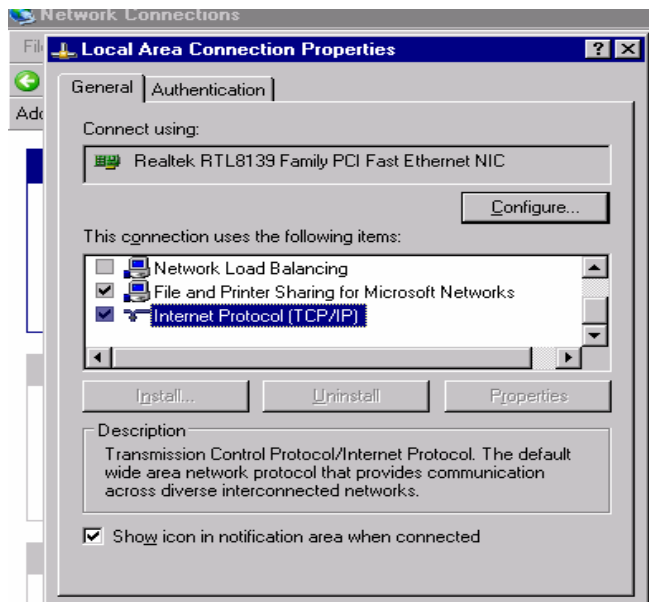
Network Connections
Fil
Add
Local Area Connection Properties
?
General
Authentication
Connect using:
Realtek RTL8139 Family PCI Fast Ethernet NIC
Configure...
This connection uses the following items:
Network Load Balancing
File and Printer Sharing for Microsoft Networks
Internet Protocol (TCP/IP)
Install...
Uninstall
Properties
Description
Transmission Control Protocol/Internet Protocol. The default wide area network protocol that provides communication across diverse interconnected networks.
Show icon in notification area when connected